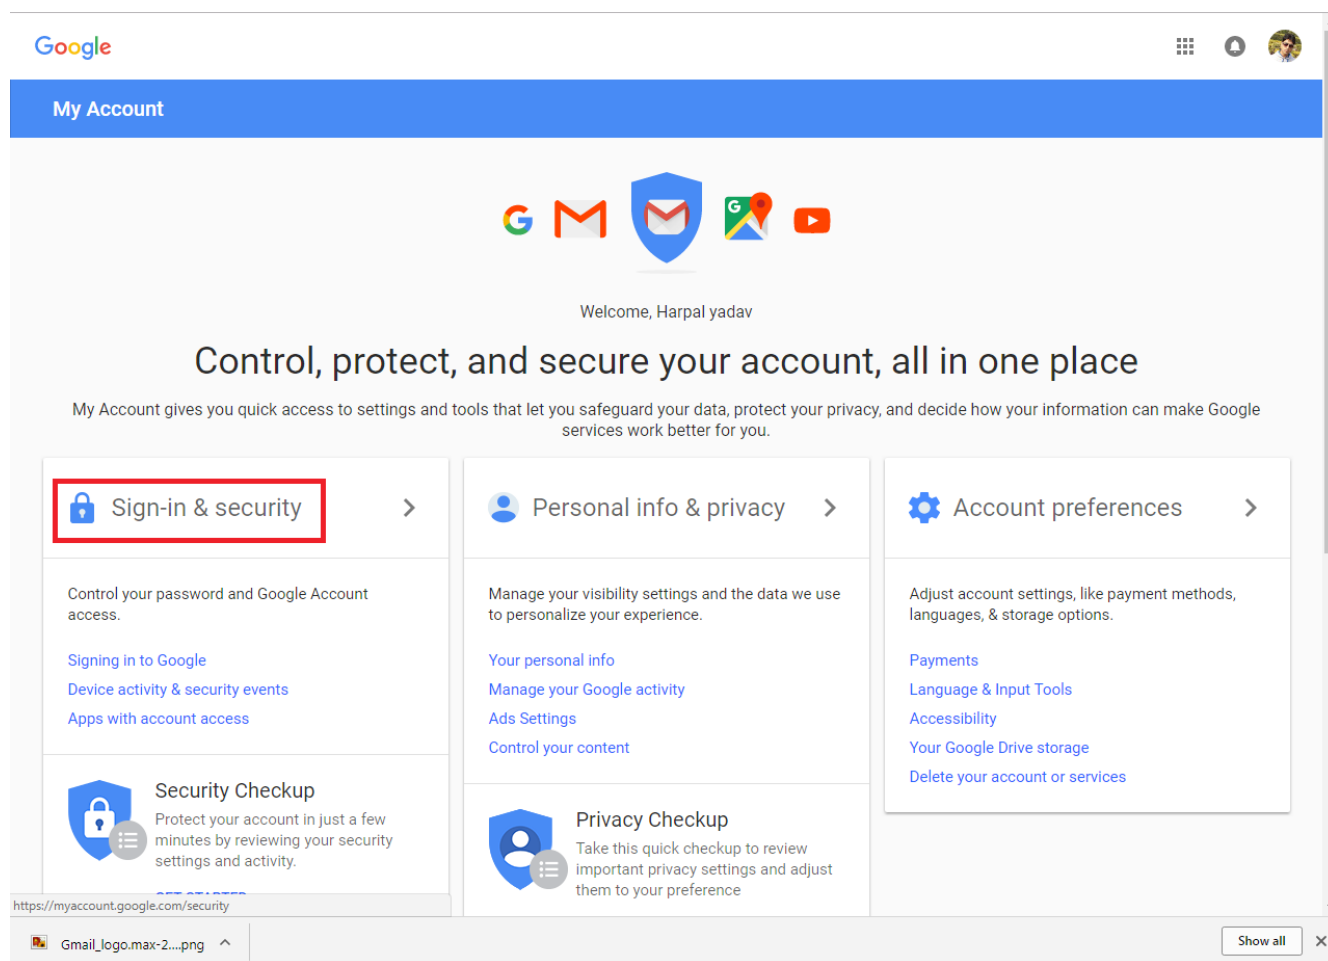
Google

My Account

Welcome, Harpal yadav

Control, protect, and secure your account, all in one place

My Account gives you quick access to settings and tools that let you safeguard your data, protect your privacy, and decide how your information can make Google services work better for you.

Sign-in & security

Control your password and Google Account access.

Signing in to Google
Device activity & security events
Apps with account access

Security Checkup
Protect your account in just a few minutes by reviewing your security settings and activity.

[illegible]

Personal info & privacy

Manage your visibility settings and the data we use to personalize your experience.

Your personal info
Manage your Google activity
Ads Settings
Control your content

Privacy Checkup
Take this quick checkup to review important privacy settings and adjust them to your preference

Account preferences

Adjust account settings, like payment methods, languages, & storage options.

Payments
Language & Input Tools
Accessibility
Your Google Drive storage
Delete your account or services

https://myaccount.google.com/security

Gmail_logo.max-2....png

Show all